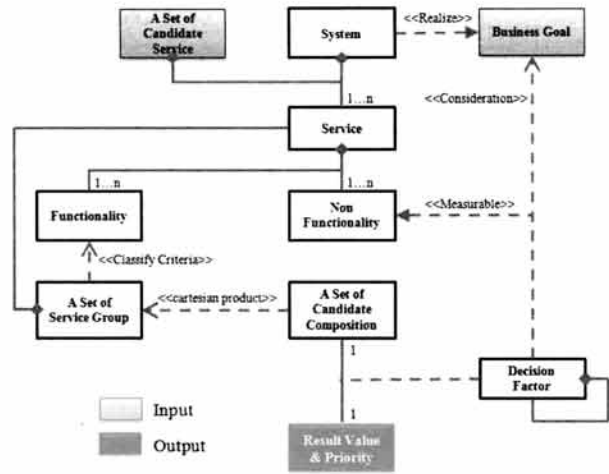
A Set of Candidate Service

System

<<Realize>>

Business Goal

1...n

<<Consideration>>

Service

1...n

1...n

Functionality

Non Functionality

<<Measurable>>

<<Classify Criteria>>

A Set of Service Group

<<cartesian product>>

A Set of Candidate Composition

1

Decision Factor

1

Input

Output

Result Value & Priority